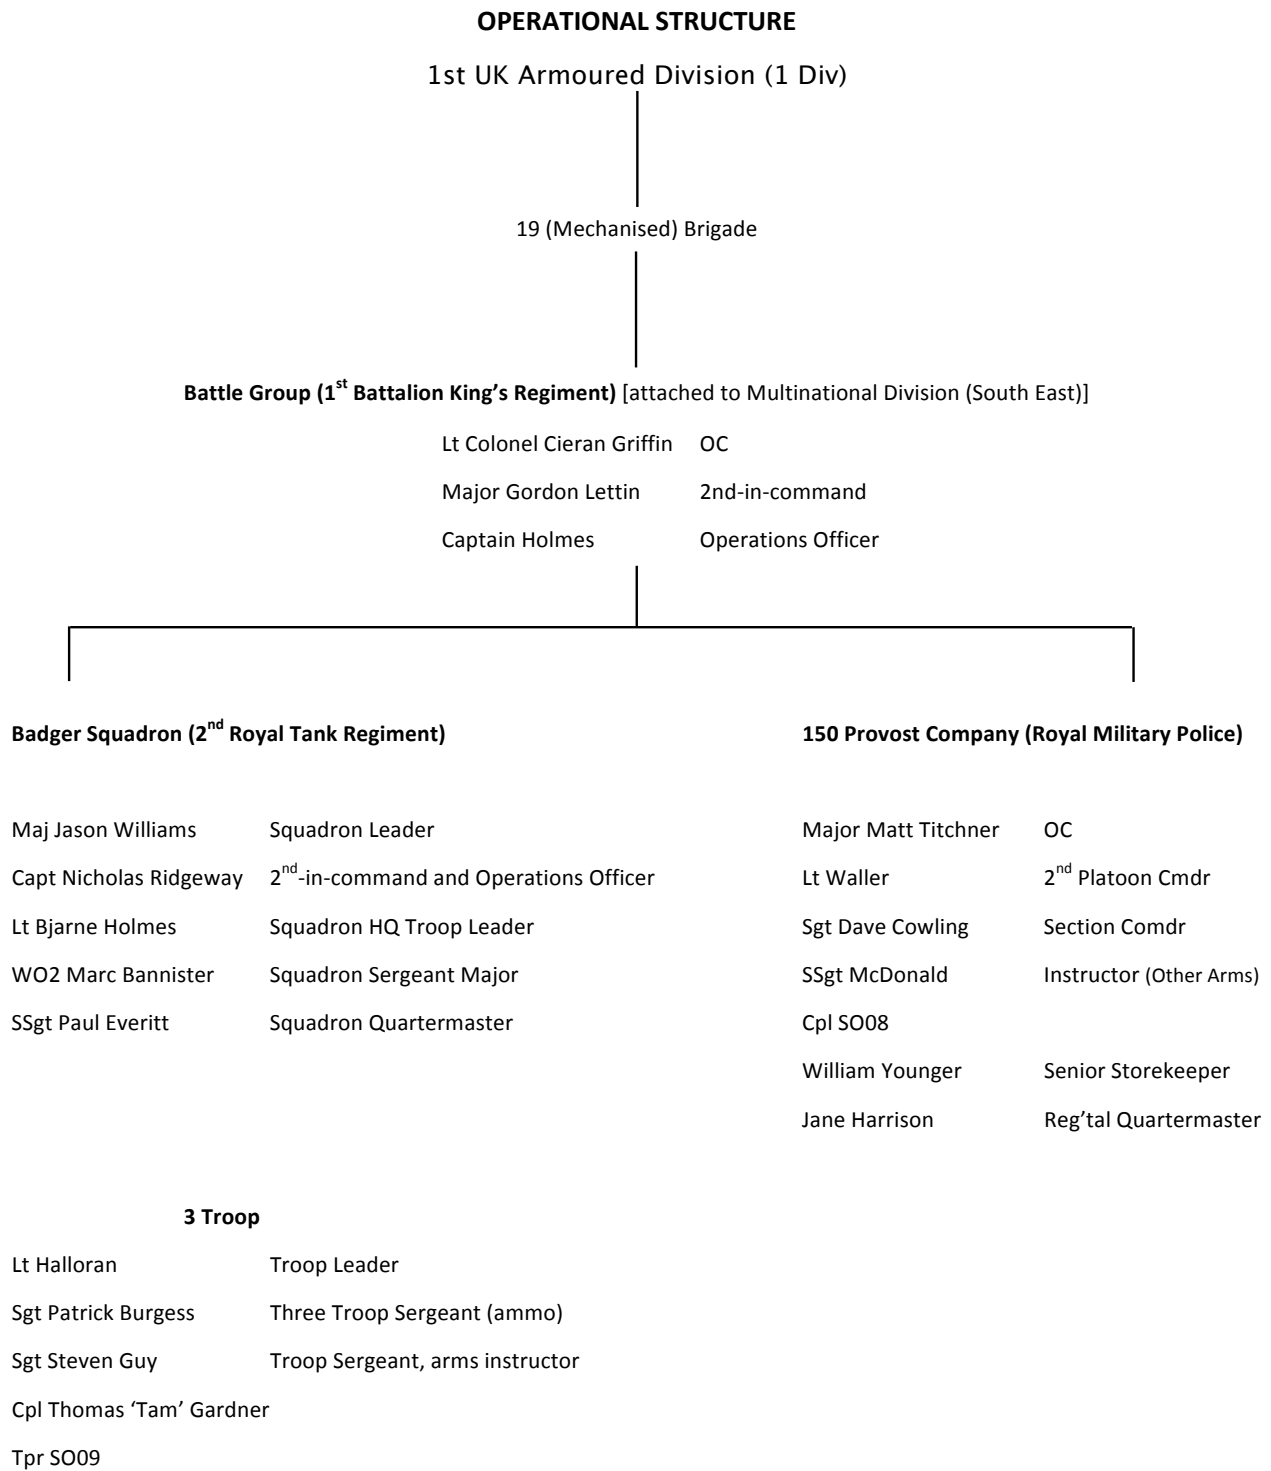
**OPERATIONAL STRUCTURE**

1st UK Armoured Division (1 Div)

19 (Mechanised) Brigade

**Battle Group (1$^{st}$ Battalion King's Regiment)** [attached to Multinational Division (South East)]

Lt Colonel Cieran Griffin OC

Major Gordon Lettin 2nd-in-command

Captain Holmes Operations Officer

**Badger Squadron (2$^{nd}$ Royal Tank Regiment)**

Maj Jason Williams Squadron Leader

Capt Nicholas Ridgeway 2$^{nd}$-in-command and Operations Officer

Lt Bjarne Holmes Squadron HQ Troop Leader

WO2 Marc Bannister Squadron Sergeant Major

SSgt Paul Everitt Squadron Quartermaster

**150 Provost Company (Royal Military Police)**

Major Matt Titchner OC

Lt Waller 2$^{nd}$ Platoon Cmdr

Sgt Dave Cowling Section Comdr

SSgt McDonald Instructor (Other Arms)

Cpl SO08

William Younger Senior Storekeeper

Jane Harrison Reg'tal Quartermaster

**3 Troop**

Lt Halloran Troop Leader

Sgt Patrick Burgess Three Troop Sergeant (ammo)

Sgt Steven Guy Troop Sergeant, arms instructor

Cpl Thomas 'Tam' Gardner

Tpr SO09